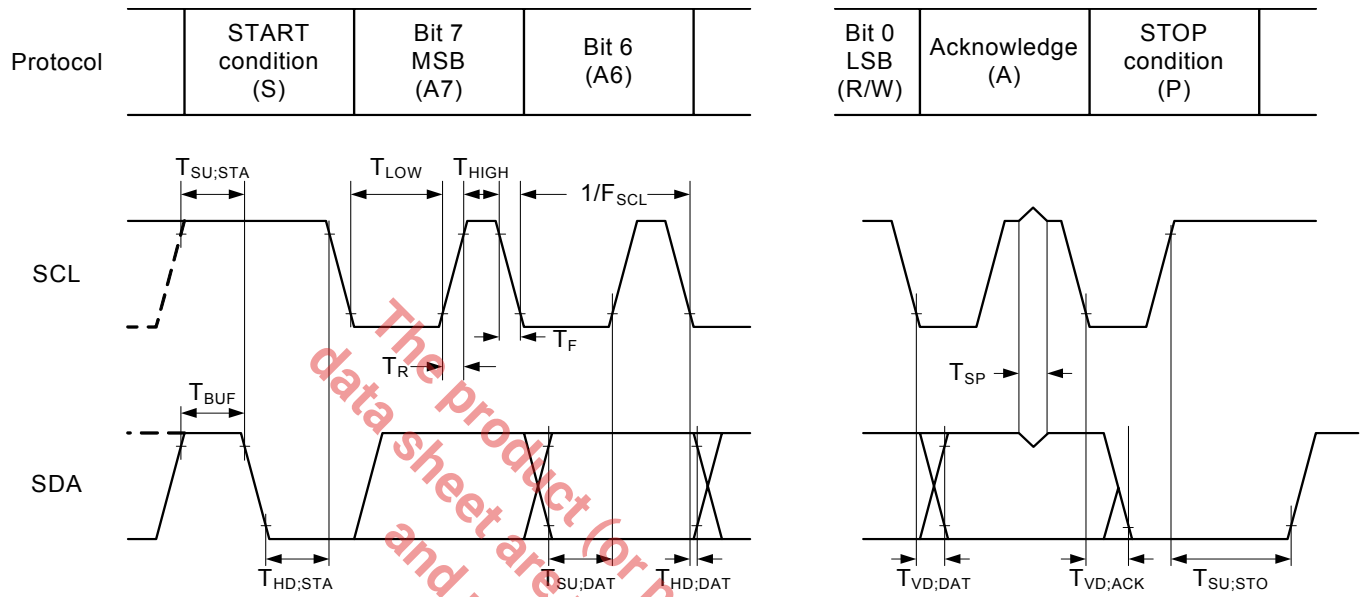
Protocol

START condition (S)

Bit 7 MSB (A7)

Bit 6 (A6)

Bit 0 LSB (R/W)

Acknowledge (A)

STOP condition (P)

$T_{SU;STA}$

$T_{LOW}$

$T_{HIGH}$

$1/F_{SCL}$

SCL

$T_R$

$T_F$

$T_{SP}$

$T_{BUF}$

SDA

$T_{HD;STA}$

$T_{SU;DAT}$

$T_{HD;DAT}$

$T_{VD;DAT}$

$T_{VD;ACK}$

$T_{SU;STO}$

The product (or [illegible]
data sheet are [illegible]
and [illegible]